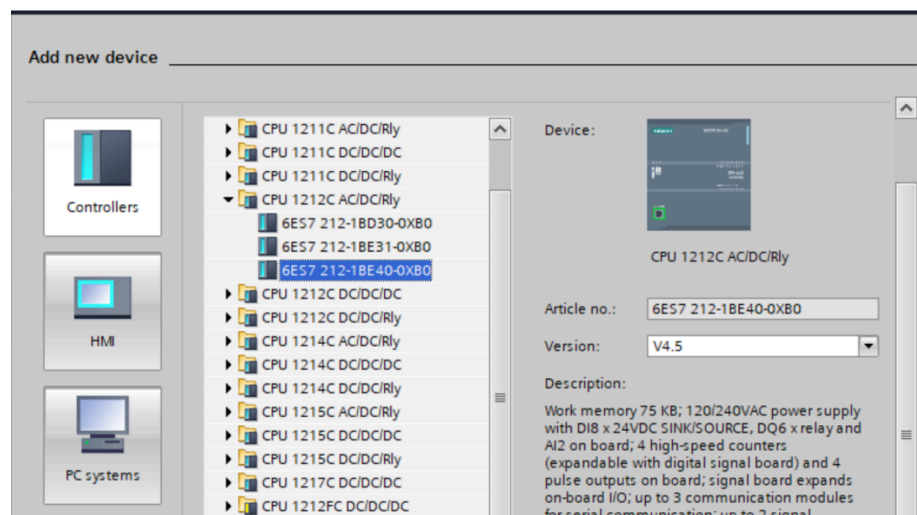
Add new device

Controllers

HMI

PC systems

CPU 1211C AC/DC/Rly
CPU 1211C DC/DC/DC
CPU 1211C DC/DC/Rly
CPU 1212C AC/DC/Rly
6ES7 212-1BD30-0XB0
6ES7 212-1BE31-0XB0
6ES7 212-1BE40-0XB0
CPU 1212C DC/DC/DC
CPU 1212C DC/DC/Rly
CPU 1214C AC/DC/Rly
CPU 1214C DC/DC/DC
CPU 1214C DC/DC/Rly
CPU 1215C AC/DC/Rly
CPU 1215C DC/DC/DC
CPU 1215C DC/DC/Rly
CPU 1217C DC/DC/DC
CPU 1212FC DC/DC/DC

Device:

CPU 1212C AC/DC/Rly

Article no.: 6ES7 212-1BE40-0XB0

Version: V4.5

Description:

Work memory 75 KB; 120/240VAC power supply with DI8 x 24VDC SINK/SOURCE, DQ6 x relay and AI2 on board; 4 high-speed counters (expandable with digital signal board) and 4 pulse outputs on board; signal board expands on-board I/O; up to 3 communication modules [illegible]